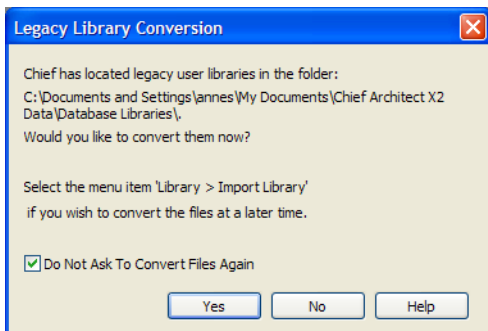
Legacy Library Conversion

Chief has located legacy user libraries in the folder:

C:\Documents and Settings\annes\My Documents\Chief Architect X2 Data\Database Libraries\.

Would you like to convert them now?

Select the menu item 'Library > Import Library'

if you wish to convert the files at a later time.

Do Not Ask To Convert Files Again

Yes

No

Help